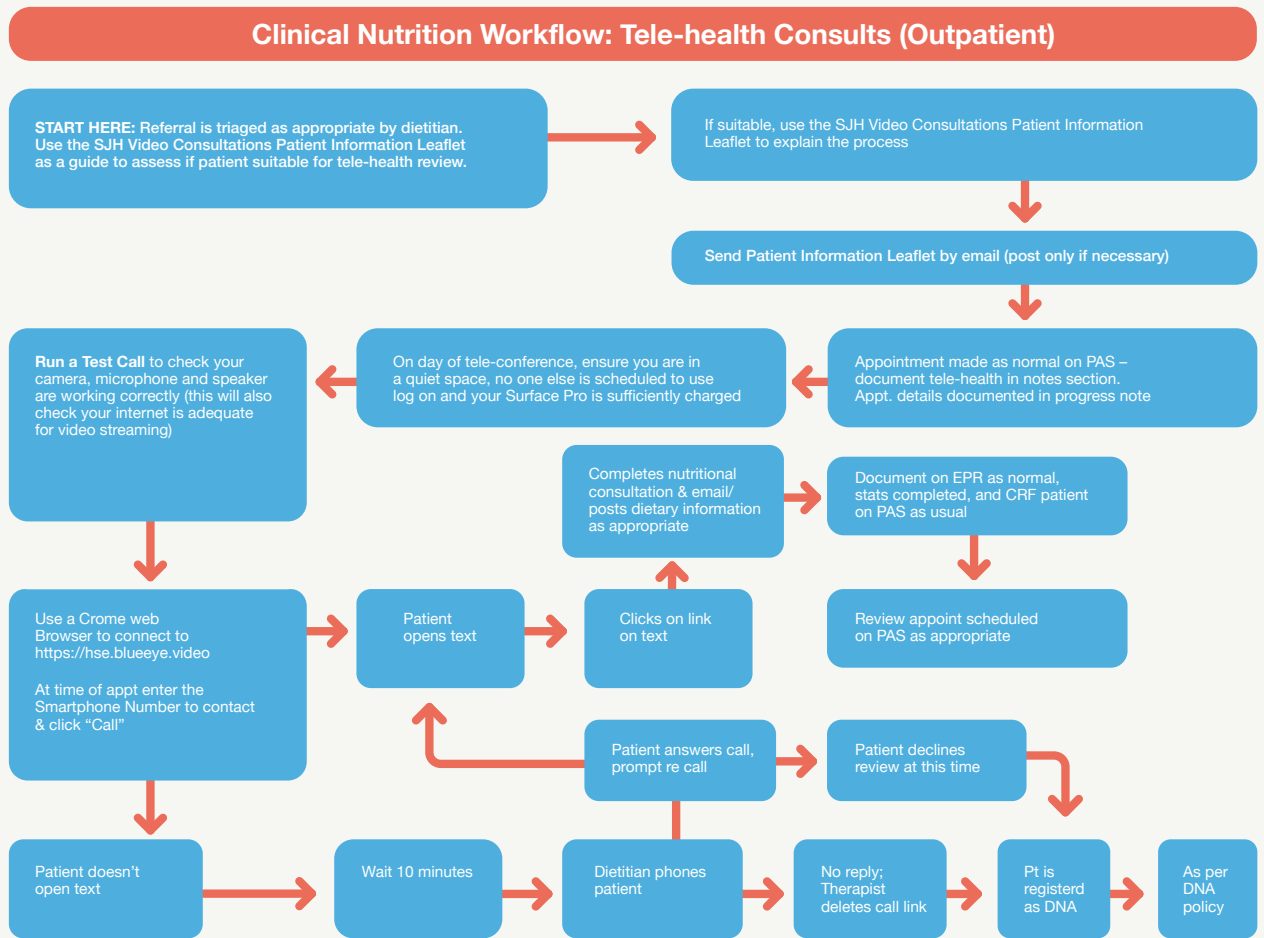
Clinical Nutrition Workflow: Tele-health Consults (Outpatient)

START HERE: Referral is triaged as appropriate by dietitian. Use the SJH Video Consultations Patient Information Leaflet as a guide to assess if patient suitable for tele-health review.

If suitable, use the SJH Video Consultations Patient Information Leaflet to explain the process

Send Patient Information Leaflet by email (post only if necessary)

Appointment made as normal on PAS – document tele-health in notes section. Appt. details documented in progress note

On day of tele-conference, ensure you are in a quiet space, no one else is scheduled to use log on and your Surface Pro is sufficiently charged

Run a Test Call to check your camera, microphone and speaker are working correctly (this will also check your internet is adequate for video streaming)

Completes nutritional consultation & email/ posts dietary information as appropriate

Document on EPR as normal, stats completed, and CRF patient on PAS as usual

Use a Crome web Browser to connect to https://hse.blueeye.video

At time of appt enter the Smartphone Number to contact & click “Call”

Patient opens text

Clicks on link on text

Review appoint scheduled on PAS as appropriate

Patient answers call, prompt re call

Patient declines review at this time

Patient doesn’t open text

Wait 10 minutes

Dietitian phones patient

No reply; Therapist deletes call link

Pt is registerd as DNA

As per DNA policy